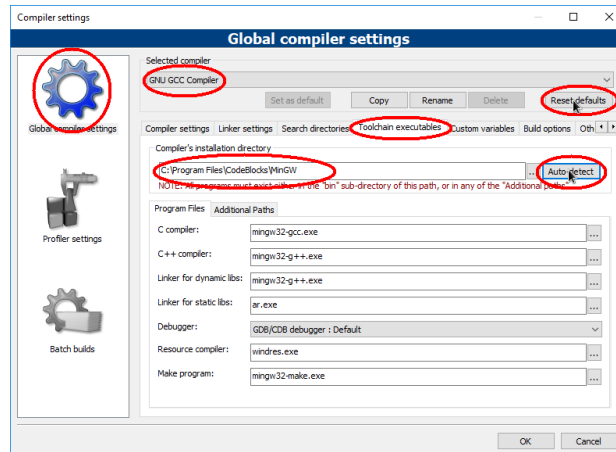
Compiler settings

Global compiler settings

Global compiler settings

Profiler settings

Batch builds

Selected compiler

GNU GCC Compiler

Set as default | Copy | Rename | Delete | Reset defaults

Compiler settings | Linker settings | Search directories | Toolchain executables | Custom variables | Build options | Oth

Compiler's installation directory

C:\Program Files\CodeBlocks\MinGW ... Auto-detect

NOTE: All programs must exist either in the "bin" sub-directory of this path, or in any of the "Additional paths"

Program Files | Additional Paths

C compiler: mingw32-gcc.exe ...

C++ compiler: mingw32-g++.exe ...

Linker for dynamic libs: mingw32-g++.exe ...

Linker for static libs: ar.exe ...

Debugger: GDB/CDB debugger : Default

Resource compiler: windres.exe ...

Make program: mingw32-make.exe ...

OK | Cancel